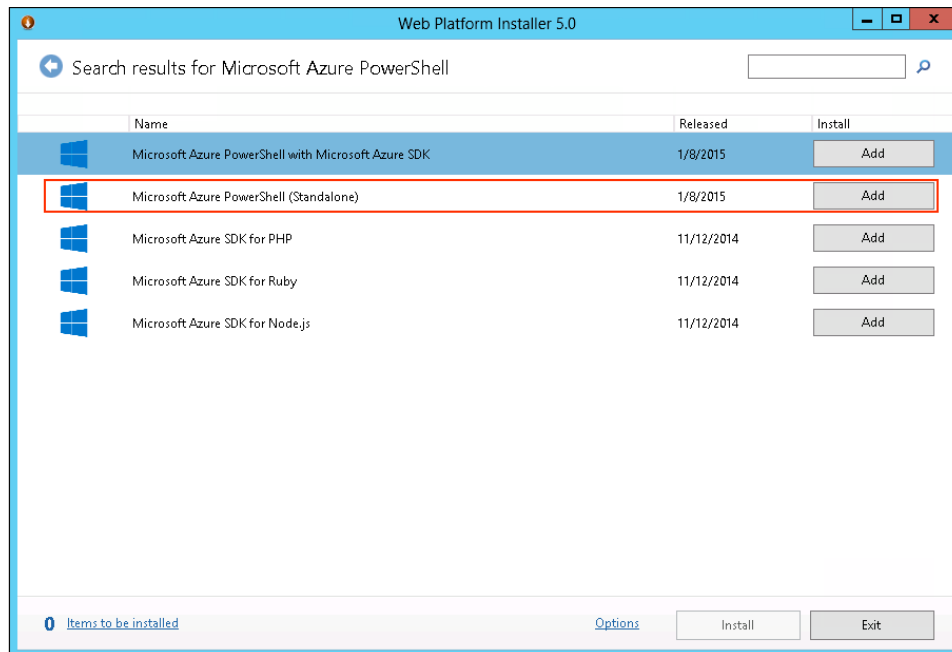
Web Platform Installer 5.0

Search results for Microsoft Azure PowerShell

| Name | Released | Install |
|---|---|---|
| Microsoft Azure PowerShell with Microsoft Azure SDK | 1/8/2015 | Add |
| Microsoft Azure PowerShell (Standalone) | 1/8/2015 | Add |
| Microsoft Azure SDK for PHP | 11/12/2014 | Add |
| Microsoft Azure SDK for Ruby | 11/12/2014 | Add |
| Microsoft Azure SDK for Node.js | 11/12/2014 | Add |

0 Items to be installed

Options

Install

Exit